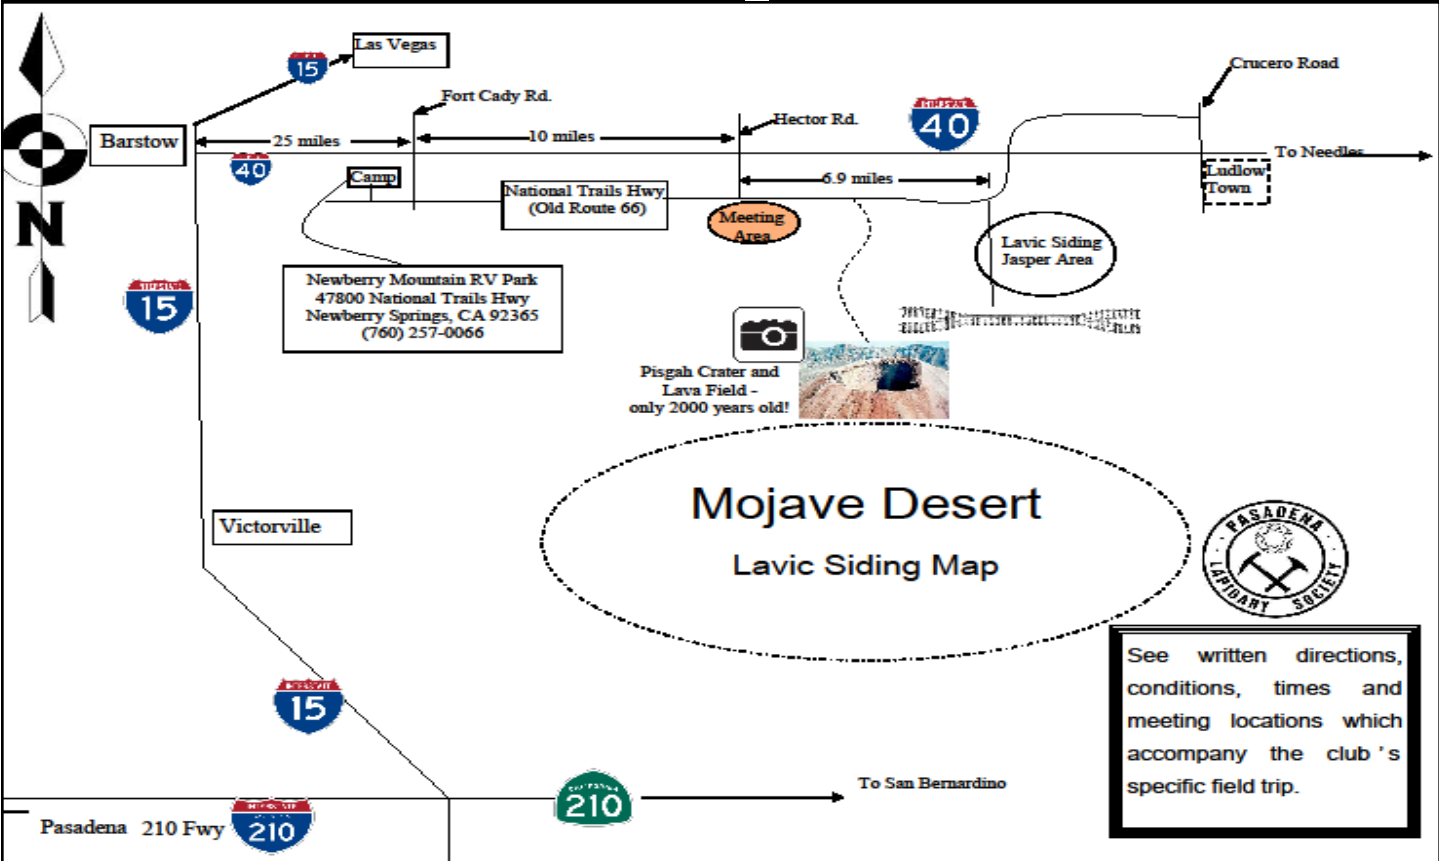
N

Las Vegas

15

Barstow

25 miles

40

Fort Cady Rd.

10 miles

Hector Rd.

40

Crucero Road

To Needles

Ludlow Town

Camp

National Trails Hwy (Old Route 66)

Meeting Area

6.9 miles

Lavic Siding Jasper Area

15

Newberry Mountain RV Park
47800 National Trails Hwy
Newberry Springs, CA 92365
(760) 257-0066

Pisgah Crater and Lava Field - only 2000 years old!

Mojave Desert

Lavic Siding Map

PASADENA LAPIDARY SOCIETY

Victorville

See written directions, conditions, times and meeting locations which accompany the club 's specific field trip.

15

To San Bernardino

210

Pasadena 210 Fwy

210